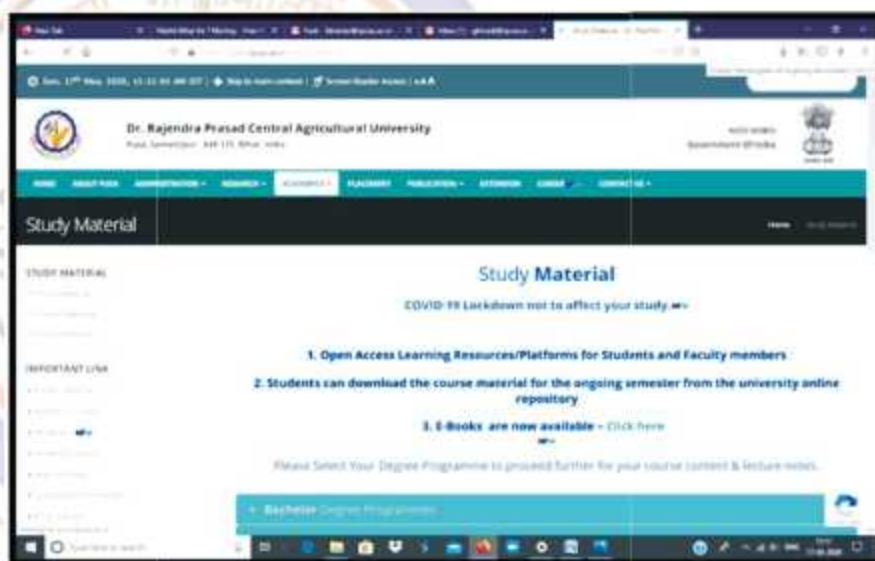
Dr. Rajendra Prasad Central Agricultural University

Pusa, Samastipur - 848 125, Bihar, India

Government of India

HOME ABOUT PUSA ADMINISTRATION RESEARCH ACADEMICS PLACEMENT PUBLICATION EXTENSION CAREER CONTACT US

Study Material

Home

STUDY MATERIAL

IMPORTANT LINK

Study Material

COVID-19 Lockdown not to affect your study.

1. Open Access Learning Resources/Platforms for Students and Faculty members

2. Students can download the course material for the ongoing semester from the university online repository

3. E-Books are now available - Click here

Please Select Your Degree Programme to proceed further for your course content & lecture notes.

Bachelor Degree Programmes